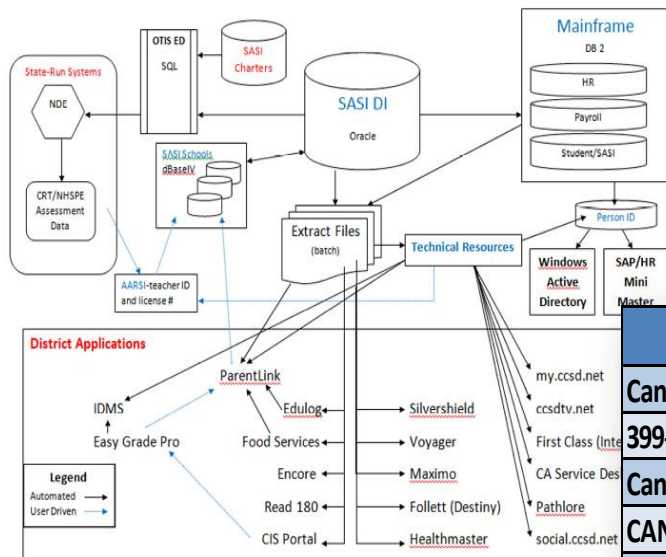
State-Run Systems

NDE

CRT/NHSPE Assessment Data

OTIS ED

SQL

SASI Charters

SASI DI

Oracle

SASI Schools dBaseIV

Mainframe

DB 2

HR

Payroll

Student/SASI

Person ID

Windows Active Directory

SAP/HR Mini Master

Extract Files

(batch)

Technical Resources

AARSI-teacher ID and license #

District Applications

ParentLink

IDMS

Easy Grade Pro

Edulog

Food Services

Encore

Read 180

CIS Portal

Silvershield

Voyager

Maximo

Follett (Destiny)

Healthmaster

my.ccsd.net

ccsdtv.net

First Class (Inte

CA Service Des

Pathlore

social.ccsd.net

Legend

Automated

User Driven

Can

399

Can

CAN